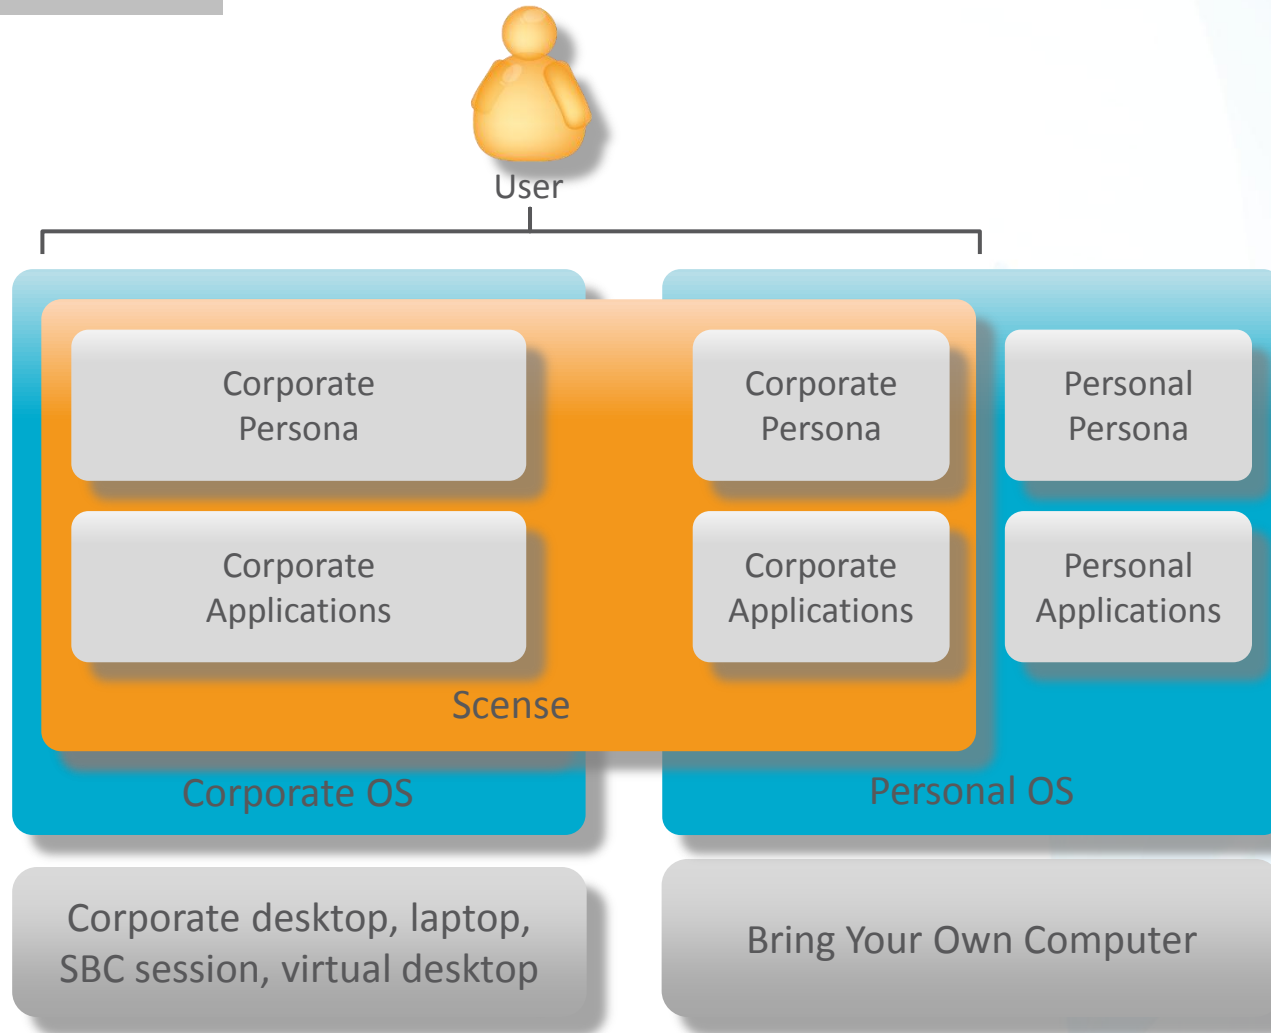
User

Corporate Persona

Corporate Applications

Corporate Persona

Corporate Applications

Personal Persona

Personal Applications

Scense

Corporate OS

Personal OS

Corporate desktop, laptop, SBC session, virtual desktop

Bring Your Own Computer